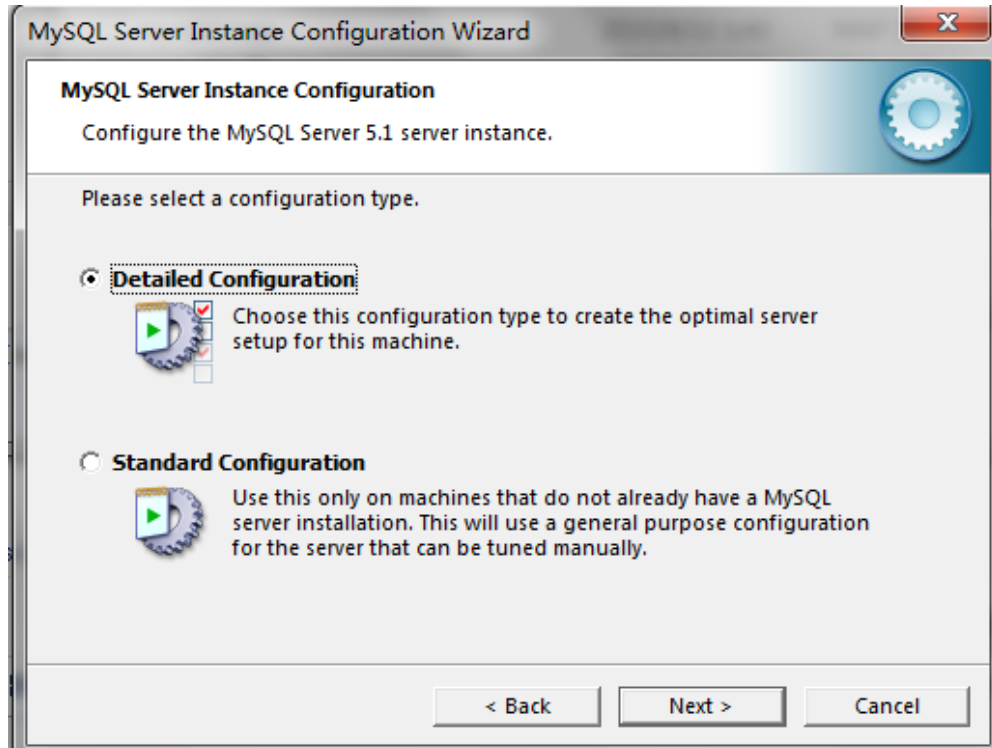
MySQL Server Instance Configuration Wizard

MySQL Server Instance Configuration

Configure the MySQL Server 5.1 server instance.

Please select a configuration type.

Detailed Configuration

Choose this configuration type to create the optimal server setup for this machine.

Standard Configuration

Use this only on machines that do not already have a MySQL server installation. This will use a general purpose configuration for the server that can be tuned manually.

< Back

Next >

Cancel